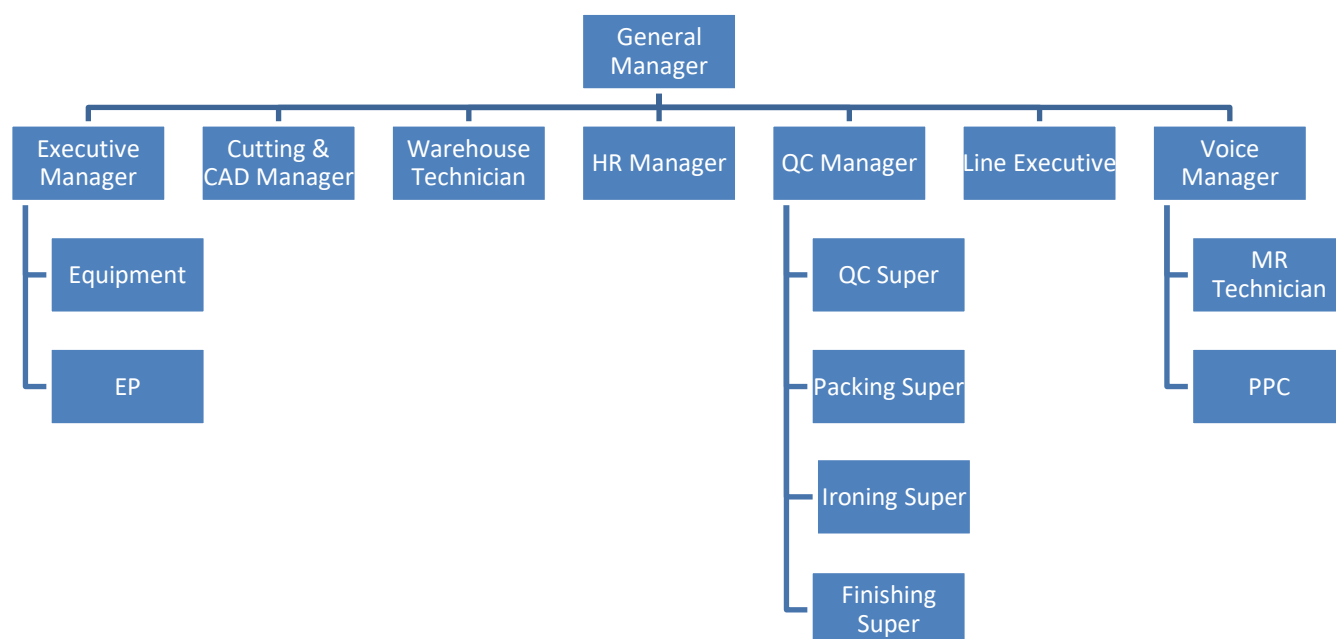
General Manager

Executive Manager

Cutting & CAD Manager

Warehouse Technician

HR Manager

QC Manager

Line Executive

Voice Manager

Equipment

EP

QC Super

Packing Super

Ironing Super

Finishing Super

MR Technician

PPC